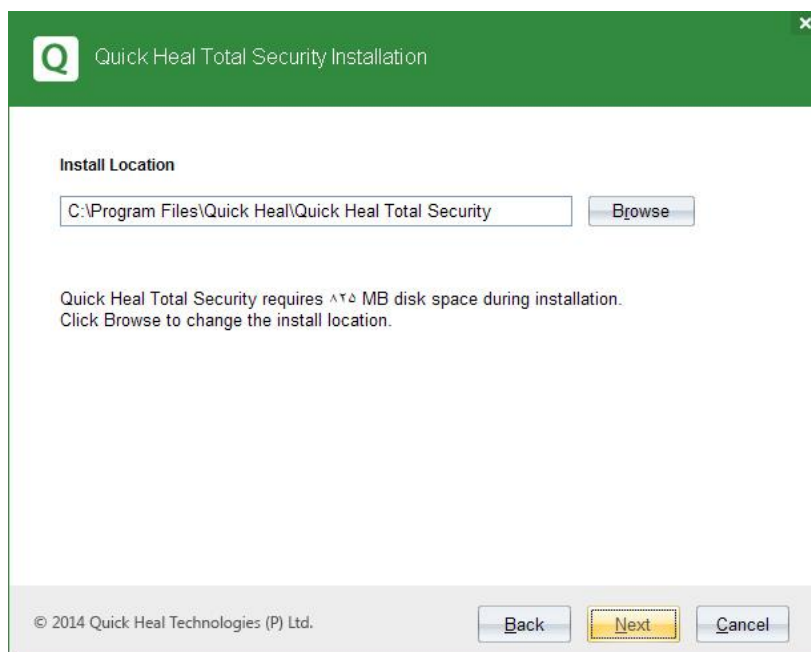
Q Quick Heal Total Security Installation

×

Install Location

C:\Program Files\Quick Heal\Quick Heal Total Security

Browse

Quick Heal Total Security requires ۸۲۵ MB disk space during installation.
Click Browse to change the install location.

© 2014 Quick Heal Technologies (P) Ltd.

Back

Next

Cancel